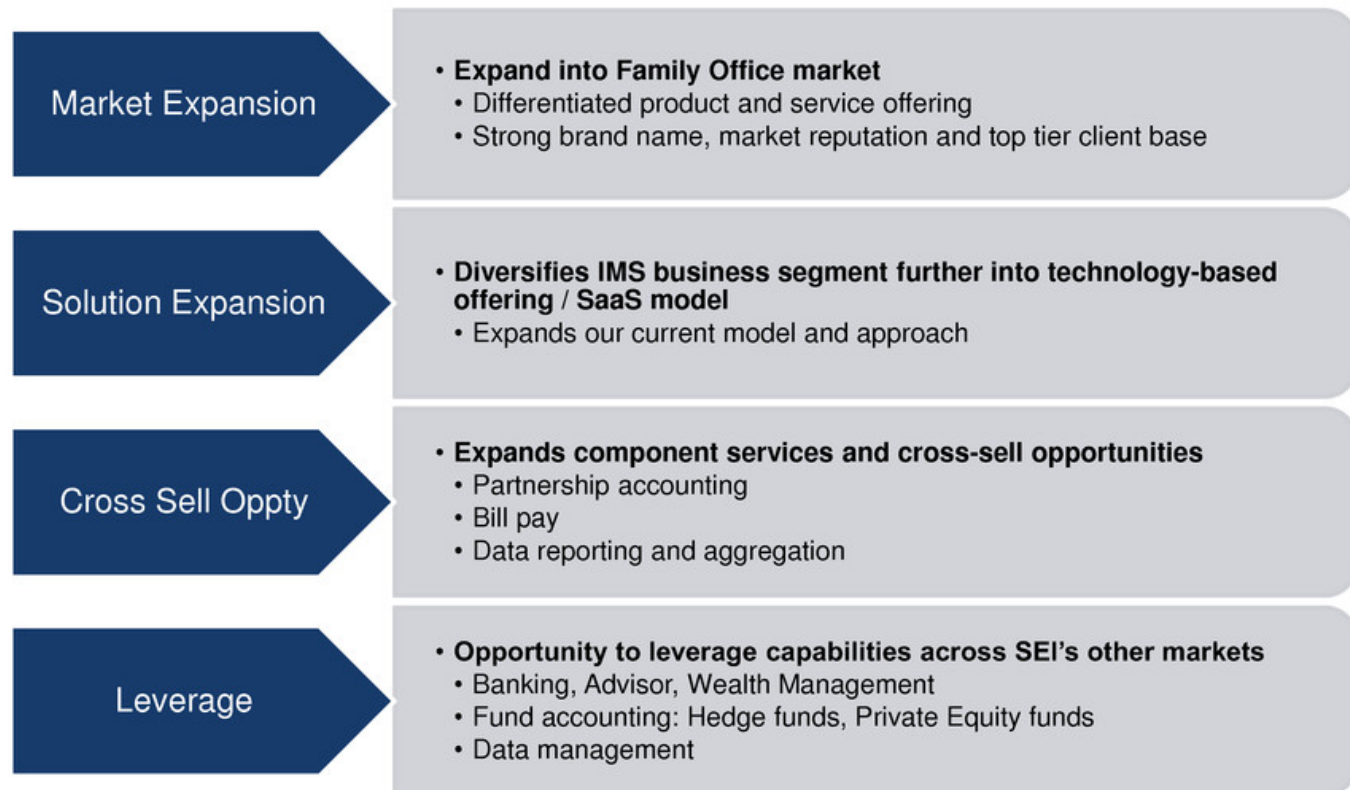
Market Expansion

• Expand into Family Office market
• Differentiated product and service offering
• Strong brand name, market reputation and top tier client base

Solution Expansion

• Diversifies IMS business segment further into technology-based offering / SaaS model
• Expands our current model and approach

Cross Sell Oppty

• Expands component services and cross-sell opportunities
• Partnership accounting
• Bill pay
• Data reporting and aggregation

Leverage

• Opportunity to leverage capabilities across SEI's other markets
• Banking, Advisor, Wealth Management
• Fund accounting: Hedge funds, Private Equity funds
• Data management